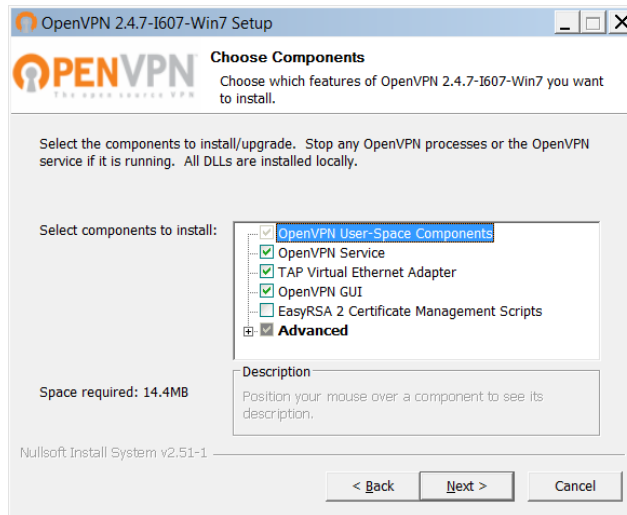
OpenVPN 2.4.7-I607-Win7 Setup

OPENVPN
The open source VPN

Choose Components

Choose which features of OpenVPN 2.4.7-I607-Win7 you want to install.

Select the components to install/upgrade. Stop any OpenVPN processes or the OpenVPN service if it is running. All DLLs are installed locally.

Select components to install:

OpenVPN User-Space Components
OpenVPN Service
TAP Virtual Ethernet Adapter
OpenVPN GUI
EasyRSA 2 Certificate Management Scripts
Advanced

Space required: 14.4MB

Description
Position your mouse over a component to see its description.

Nullsoft Install System v2.51-1

< Back
Next >
Cancel